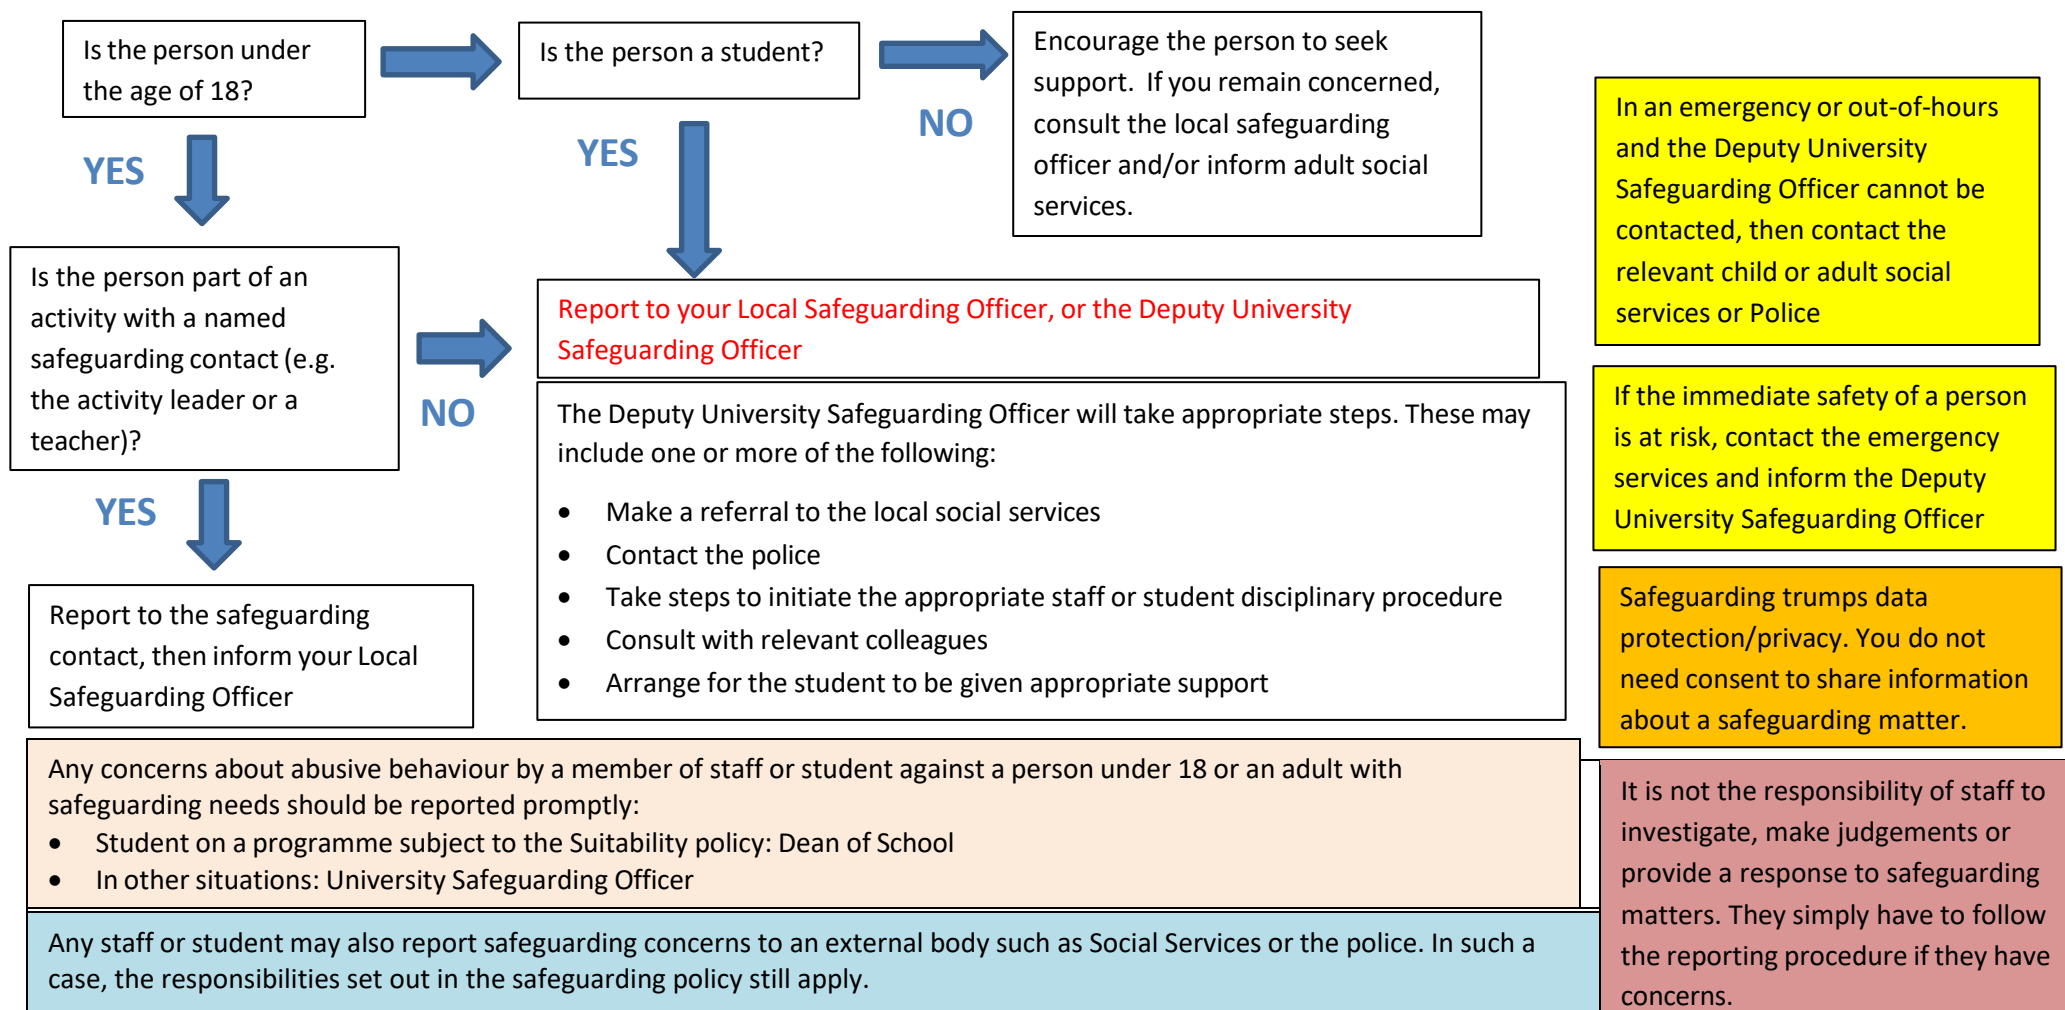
Is the person under the age of 18?

Is the person a student?

NO

Encourage the person to seek support. If you remain concerned, consult the local safeguarding officer and/or inform adult social services.

YES

YES

In an emergency or out-of-hours and the Deputy University Safeguarding Officer cannot be contacted, then contact the relevant child or adult social services or Police

Is the person part of an activity with a named safeguarding contact (e.g. the activity leader or a teacher)?

NO

Report to your Local Safeguarding Officer, or the Deputy University Safeguarding Officer

The Deputy University Safeguarding Officer will take appropriate steps. These may include one or more of the following:

- Make a referral to the local social services
- Contact the police
- Take steps to initiate the appropriate staff or student disciplinary procedure
- Consult with relevant colleagues
- Arrange for the student to be given appropriate support

If the immediate safety of a person is at risk, contact the emergency services and inform the Deputy University Safeguarding Officer

YES

Report to the safeguarding contact, then inform your Local Safeguarding Officer

Safeguarding trumps data protection/privacy. You do not need consent to share information about a safeguarding matter.

Any concerns about abusive behaviour by a member of staff or student against a person under 18 or an adult with safeguarding needs should be reported promptly:
- Student on a programme subject to the Suitability policy: Dean of School
- In other situations: University Safeguarding Officer

It is not the responsibility of staff to investigate, make judgements or provide a response to safeguarding matters. They simply have to follow the reporting procedure if they have concerns.

Any staff or student may also report safeguarding concerns to an external body such as Social Services or the police. In such a case, the responsibilities set out in the safeguarding policy still apply.